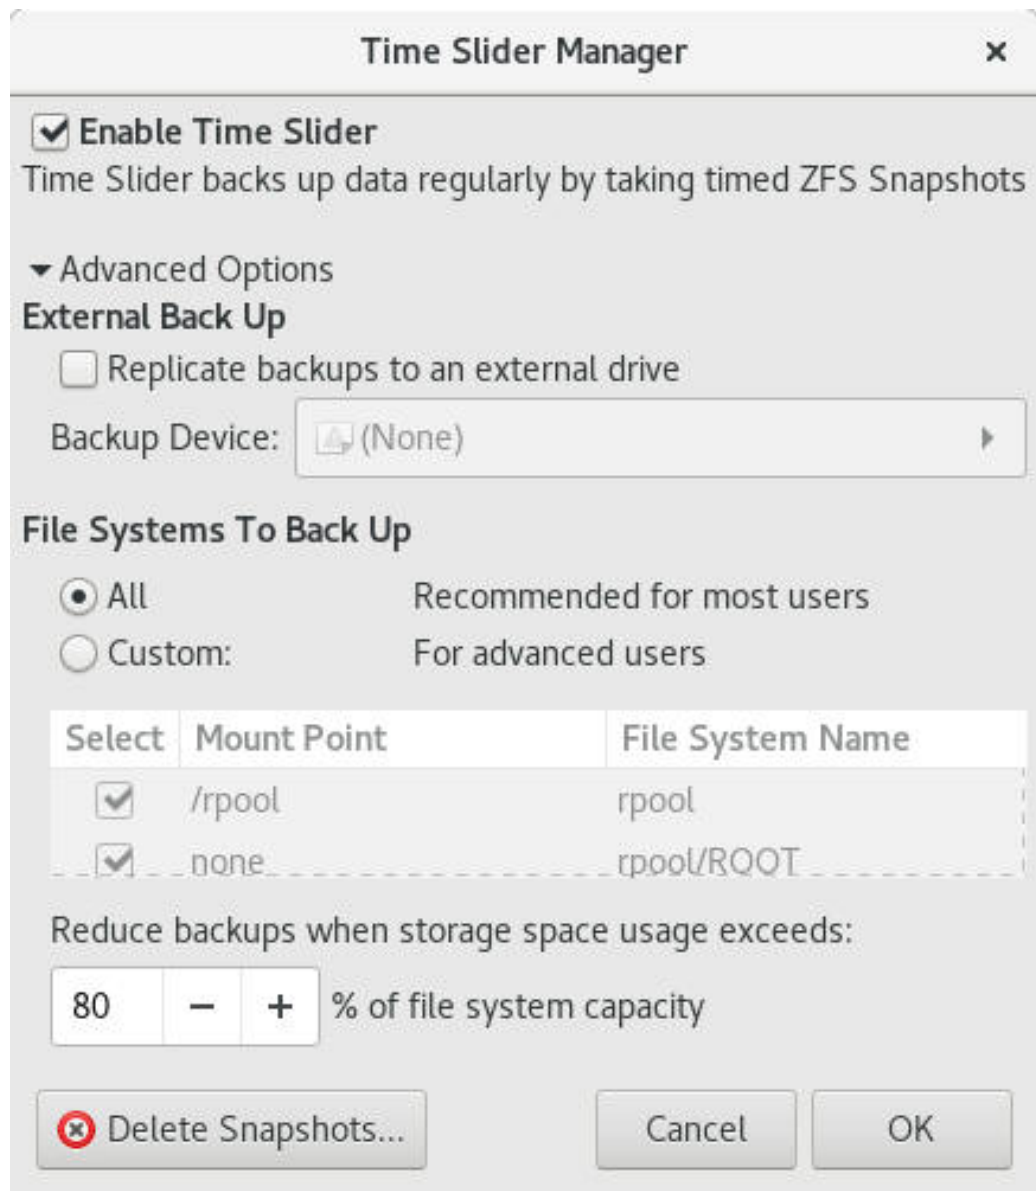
Time Slider Manager ×

Enable Time Slider

Time Slider backs up data regularly by taking timed ZFS Snapshots

Advanced Options

External Back Up

Replicate backups to an external drive

Backup Device: (None)

File Systems To Back Up

All Recommended for most users

Custom: For advanced users

| Select | Mount Point | File System Name |
|---|---|---|
| ✓ | /rpool | rpool |
| ✓ | none | rpool/ROOT |

Reduce backups when storage space usage exceeds:

80 − + % of file system capacity

Delete Snapshots... Cancel OK